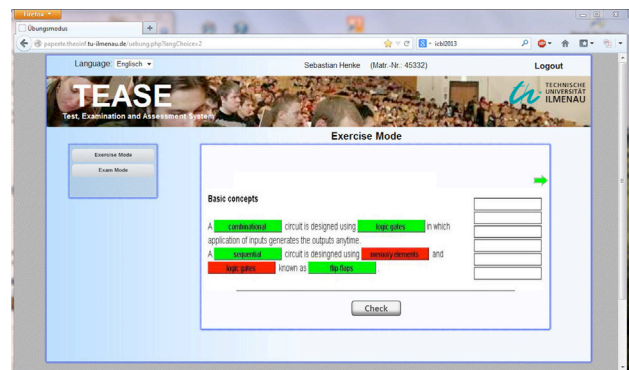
Firefox

Übungsmodus

+

papeete.theoinf.tu-ilmenau.de/uebung.php?langChoice=2

icbl2013

Language: Englisch

Sebastian Henke (Matr.-Nr.: 45332)

Logout

TEASE

Test, Examination and Assessment System

TECHNISCHE UNIVERSITÄT ILMENAU

Exercise Mode

Exercise Mode

Exam Mode

Basic concepts

A combinational circuit is designed using logic gates in which application of inputs generates the outputs anytime.

A sequential circuit is desingned using memory elements and logic gates known as flip flops.

Check